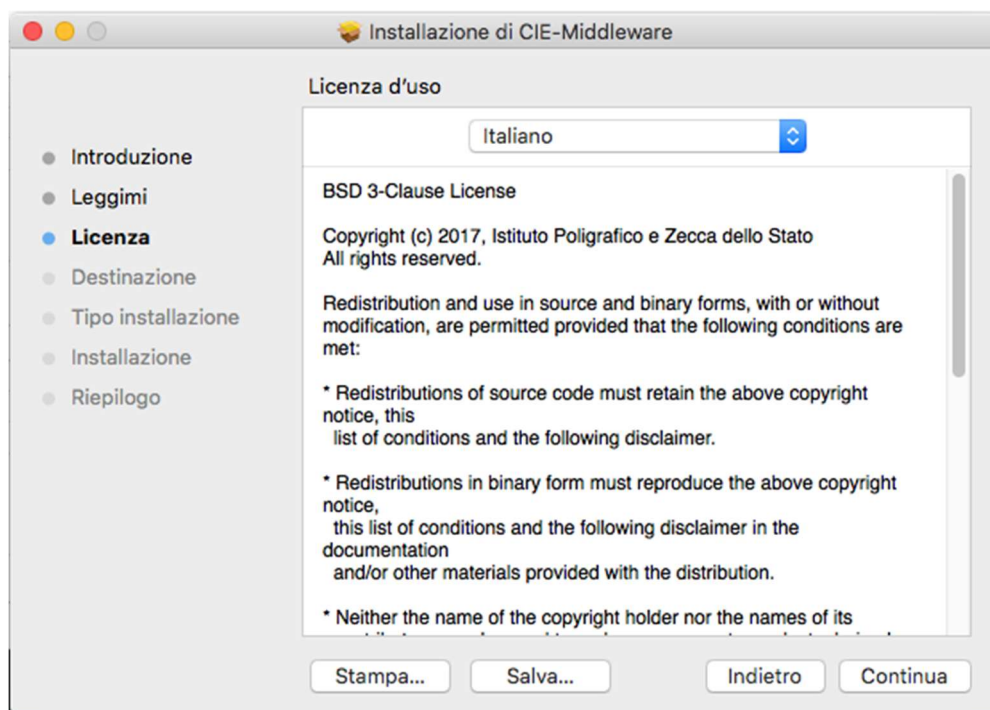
Installazione di CIE-Middleware

Licenza d'uso

Italiano

Introduzione
Leggimi
Licenza
Destinazione
Tipo installazione
Installazione
Riepilogo

BSD 3-Clause License

Copyright (c) 2017, Istituto Poligrafico e Zecca dello Stato
All rights reserved.

Redistribution and use in source and binary forms, with or without modification, are permitted provided that the following conditions are met:

* Redistributions of source code must retain the above copyright notice, this
list of conditions and the following disclaimer.

* Redistributions in binary form must reproduce the above copyright notice,
this list of conditions and the following disclaimer in the documentation
and/or other materials provided with the distribution.

* Neither the name of the copyright holder nor the names of its
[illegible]

Stampa... Salva... Indietro Continua